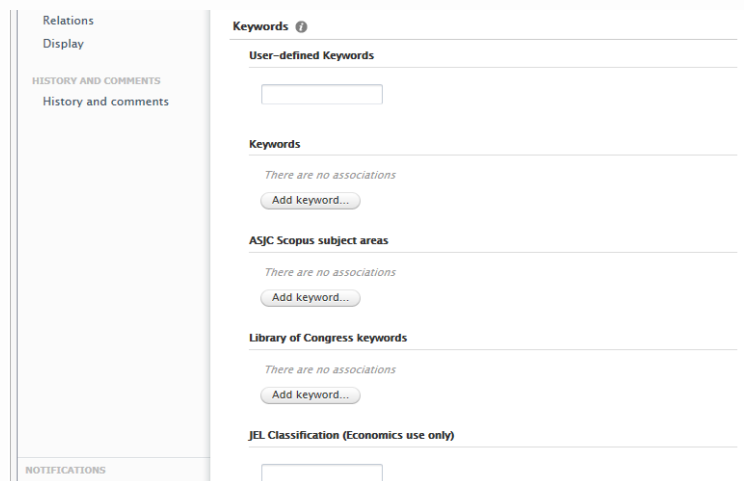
Relations
Display

HISTORY AND COMMENTS
History and comments

NOTIFICATIONS

Keywords

User-defined Keywords

Keywords

There are no associations

Add keyword...

ASJC Scopus subject areas

There are no associations

Add keyword...

Library of Congress keywords

There are no associations

Add keyword...

JEL Classification (Economics use only)